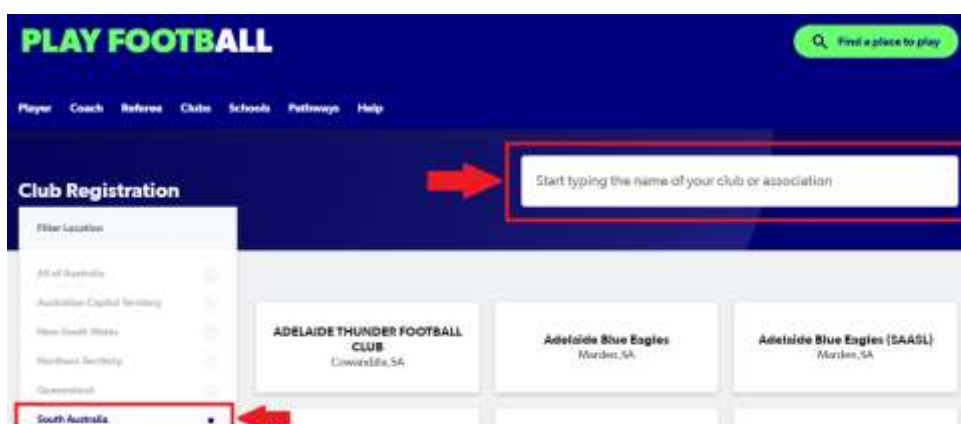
PLAY FOOTBALL

Find a place to play

Player Coach Referee Clubs Schools Pathways Help

Club Registration

Start typing the name of your club or association

Filter Location

All of Australia

Australian Capital Territory

New South Wales

Northern Territory

Queensland

South Australia

ADELAIDE THUNDER FOOTBALL CLUB
Cowandilla, SA

Adelaide Blue Eagles
Marden, SA

Adelaide Blue Eagles (SAASL)
Marden, SA